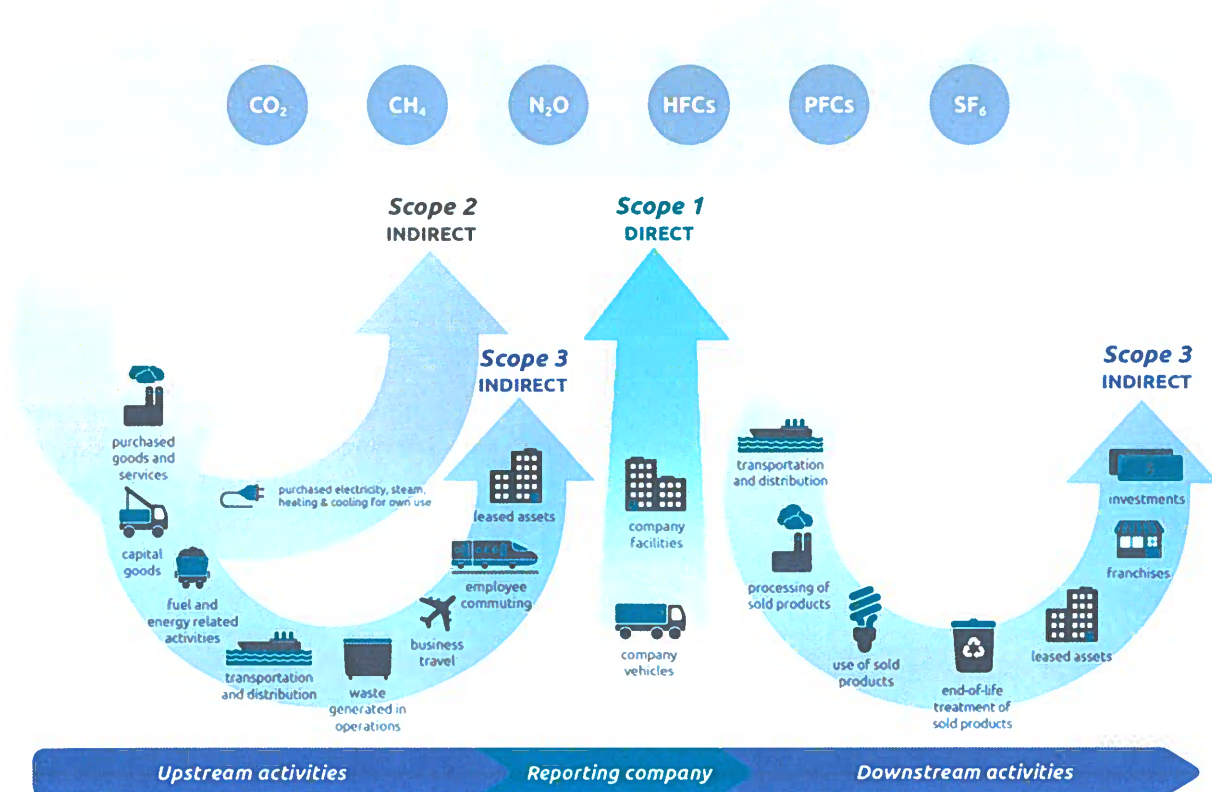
$CO_2$ $CH_4$ $N_2O$ HFCs PFCs $SF_6$

Scope 2
INDIRECT

Scope 1
DIRECT

Scope 3
INDIRECT

Scope 3
INDIRECT

purchased goods and services

capital goods

fuel and energy related activities

transportation and distribution

waste generated in operations

business travel

employee commuting

leased assets

purchased electricity, steam, heating & cooling for own use

company facilities

company vehicles

transportation and distribution

processing of sold products

use of sold products

end-of-life treatment of sold products

leased assets

franchises

investments

Upstream activities

Reporting company

Downstream activities